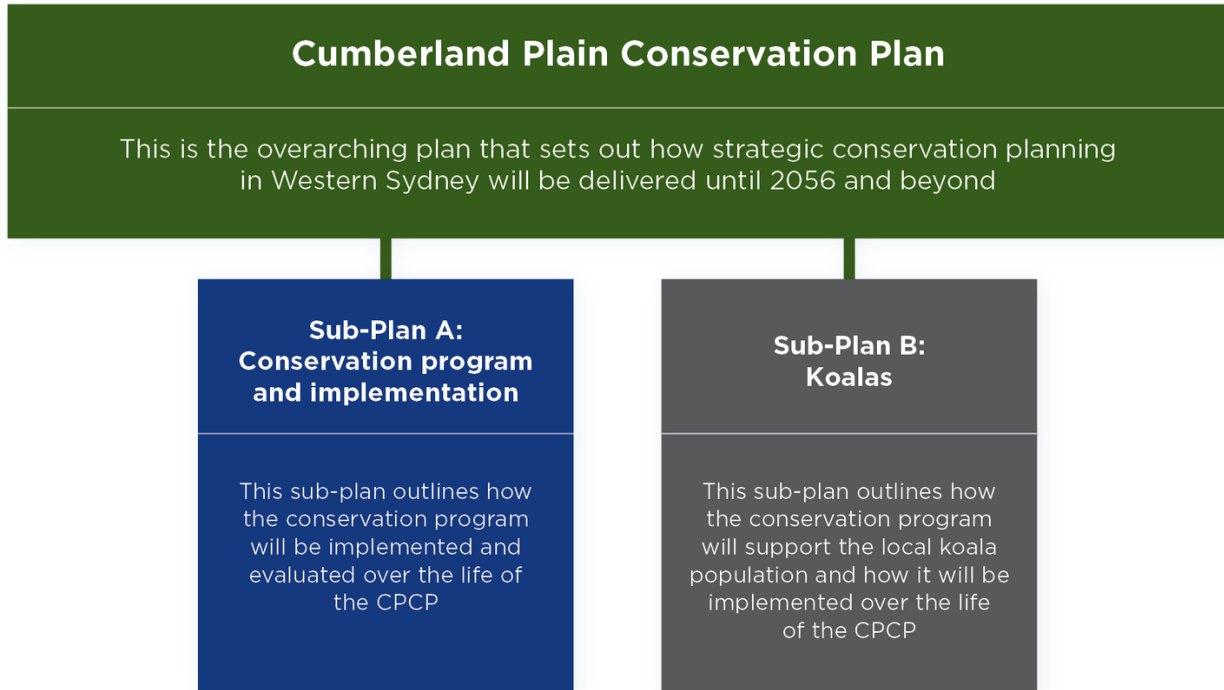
Cumberland Plain Conservation Plan

This is the overarching plan that sets out how strategic conservation planning in Western Sydney will be delivered until 2056 and beyond

Sub-Plan A: Conservation program and implementation

This sub-plan outlines how the conservation program will be implemented and evaluated over the life of the CPCP

Sub-Plan B: Koalas

This sub-plan outlines how the conservation program will support the local koala population and how it will be implemented over the life of the CPCP